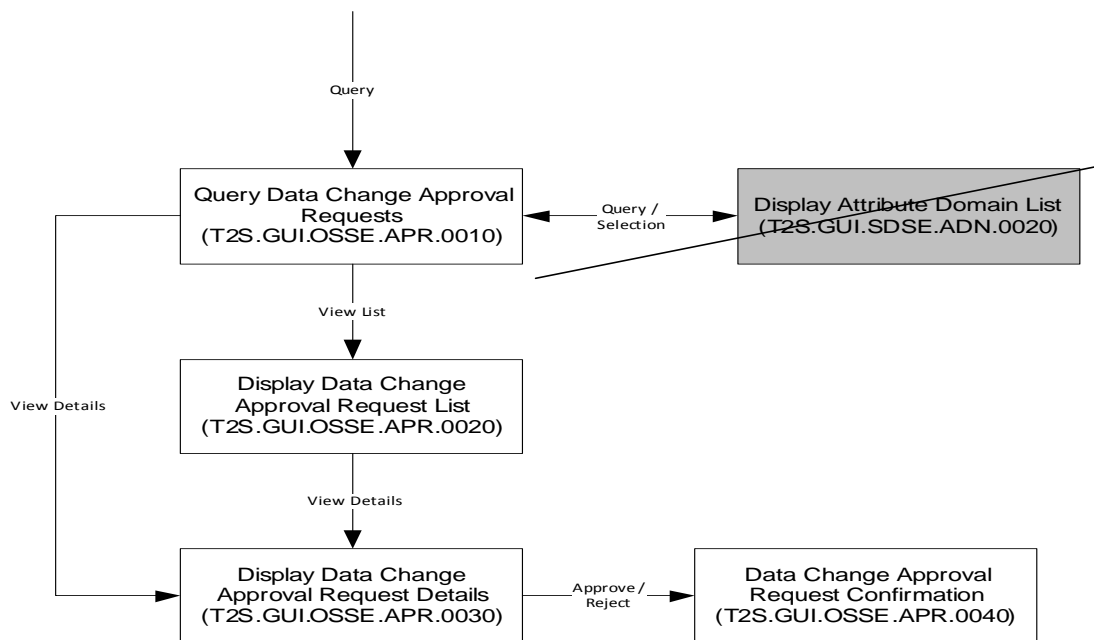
Query

Query Data Change Approval Requests (T2S.GUI.OSSE.APR.0010)

Query / Selection

Display Attribute Domain List (T2S.GUI.SDSE.ADN.0020)

View List

Display Data Change Approval Request List (T2S.GUI.OSSE.APR.0020)

View Details

View Details

Display Data Change Approval Request Details (T2S.GUI.OSSE.APR.0030)

Approve / Reject

Data Change Approval Request Confirmation (T2S.GUI.OSSE.APR.0040)